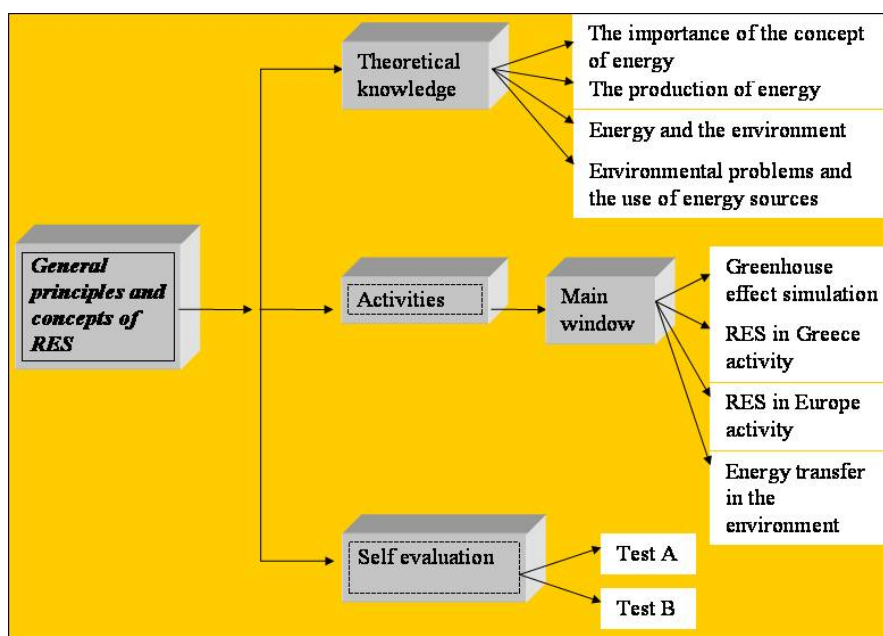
General principles and concepts of RES

Theoretical knowledge

The importance of the concept of energy

The production of energy

Energy and the environment

Environmental problems and the use of energy sources

Activities

Main window

Greenhouse effect simulation

RES in Greece activity

RES in Europe activity

Energy transfer in the environment

Self evaluation

Test A

Test B